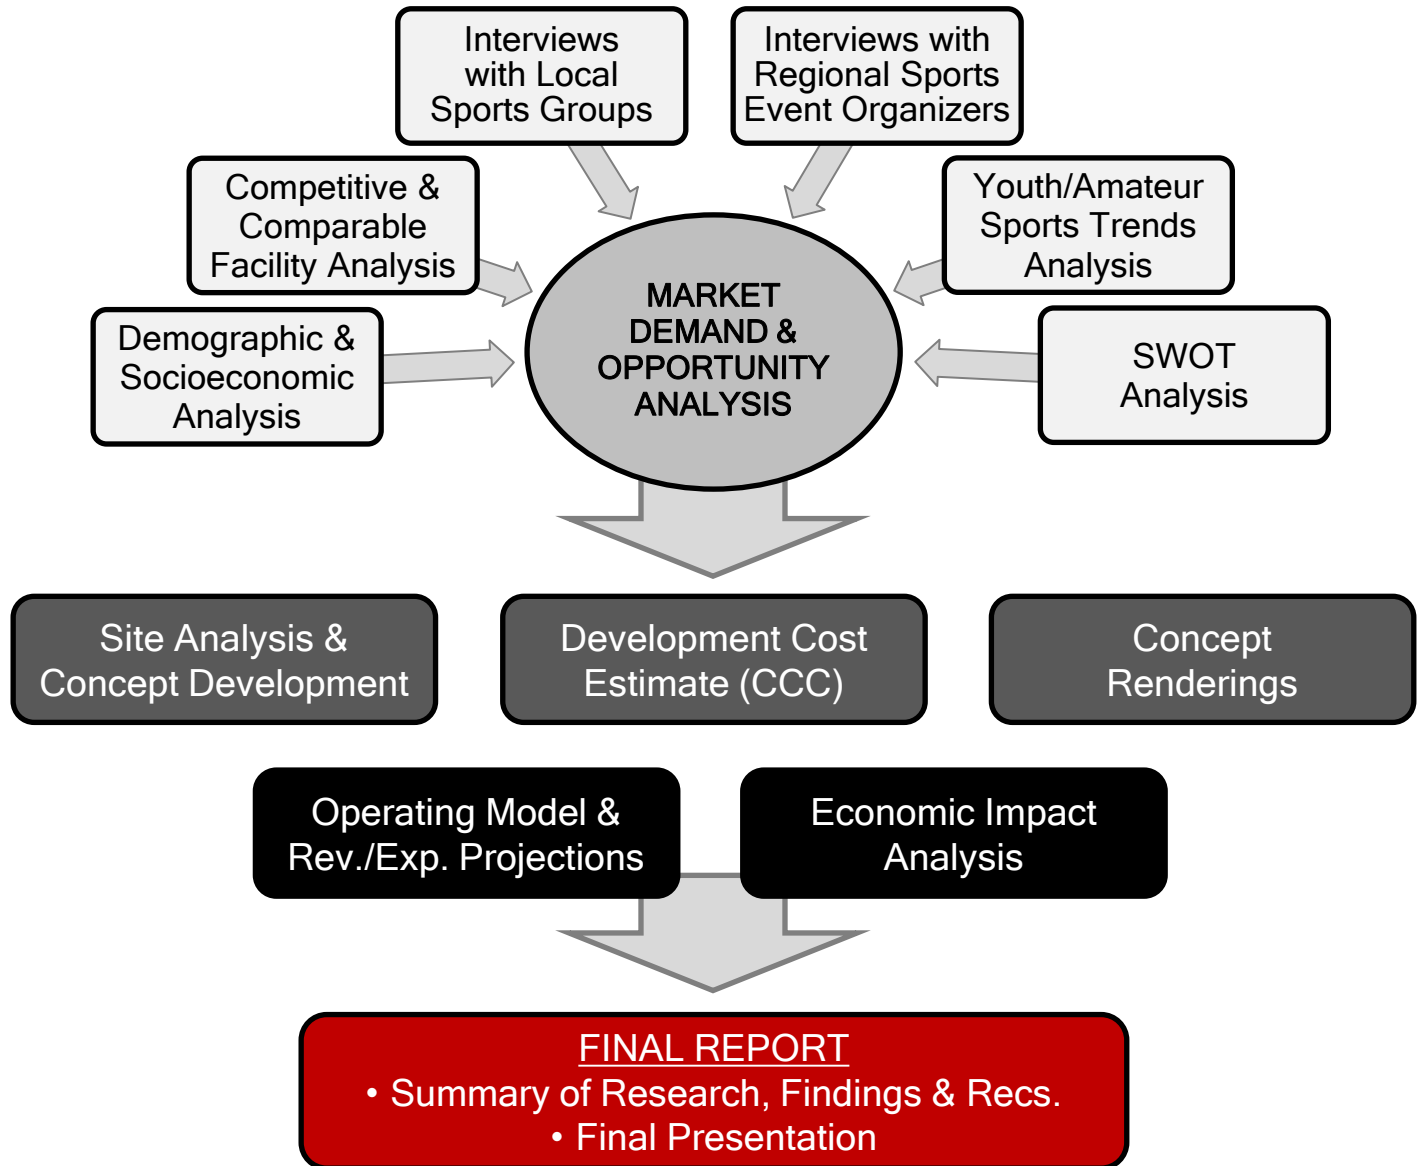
Interviews with Local Sports Groups

Interviews with Regional Sports Event Organizers

Competitive & Comparable Facility Analysis

Youth/Amateur Sports Trends Analysis

Demographic & Socioeconomic Analysis

MARKET DEMAND & OPPORTUNITY ANALYSIS

SWOT Analysis

Site Analysis & Concept Development

Development Cost Estimate (CCC)

Concept Renderings

Operating Model & Rev./Exp. Projections

Economic Impact Analysis

FINAL REPORT
• Summary of Research, Findings & Recs.
• Final Presentation